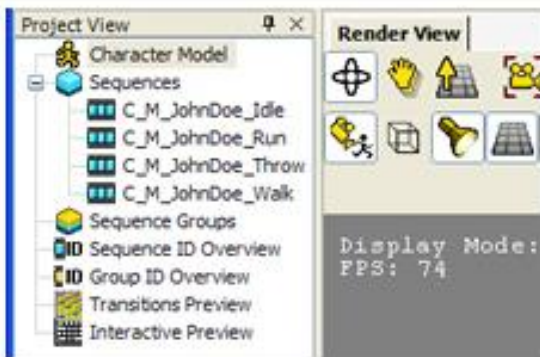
Project View
Character Model
Sequences
C_M_JohnDoe_Idle
C_M_JohnDoe_Run
C_M_JohnDoe_Throw
C_M_JohnDoe_Walk
Sequence Groups
ID Sequence ID Overview
ID Group ID Overview
Transitions Preview
Interactive Preview

Render View

Display Mode:
FPS: 74